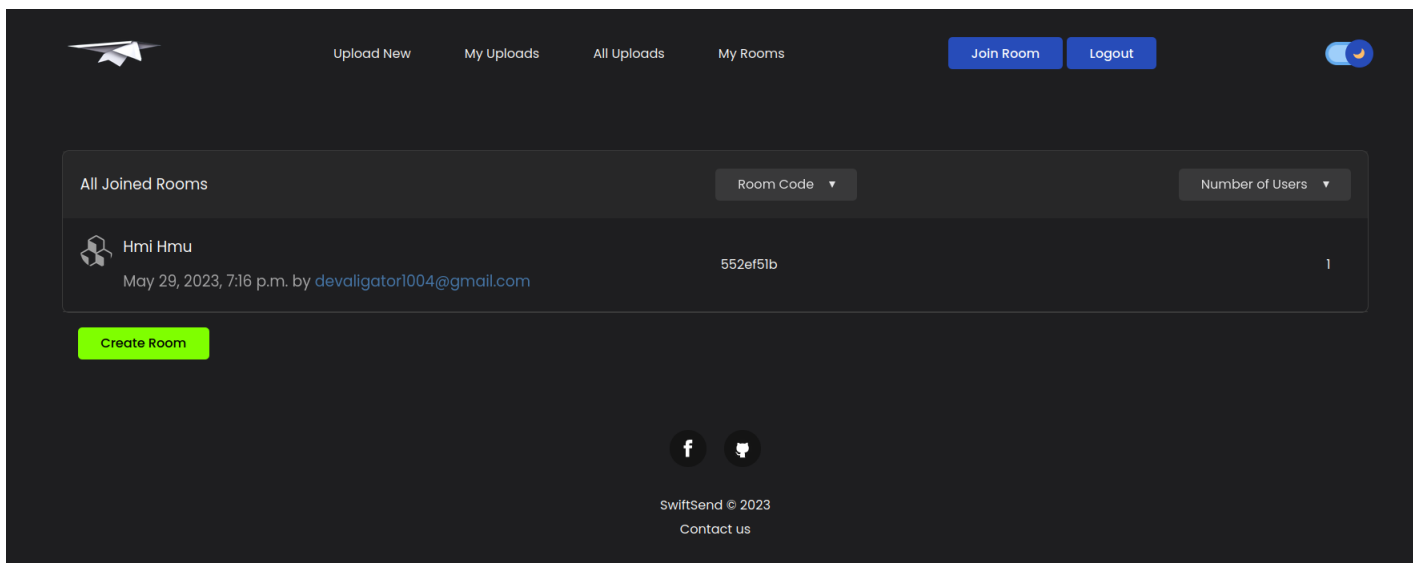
Upload New My Uploads All Uploads My Rooms Join Room Logout

All Joined Rooms Room Code ▼ Number of Users ▼

Hmi Hmu
May 29, 2023, 7:16 p.m. by devaligator1004@gmail.com
552ef51b
1

Create Room

SwiftSend © 2023
Contact us